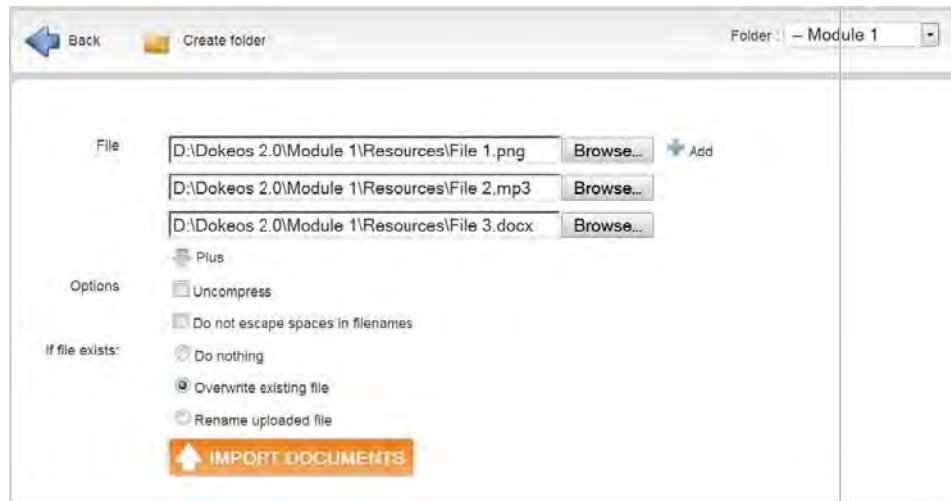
Back Create folder Folder : – Module 1

File D:\Dokeos 2.0\Module 1\Resources\File 1.png Browse... Add

D:\Dokeos 2.0\Module 1\Resources\File 2.mp3 Browse...

D:\Dokeos 2.0\Module 1\Resources\File 3.docx Browse...

Plus

Options Uncompress

Do not escape spaces in filenames

If file exists: Do nothing

Overwrite existing file

Rename uploaded file

IMPORT DOCUMENTS